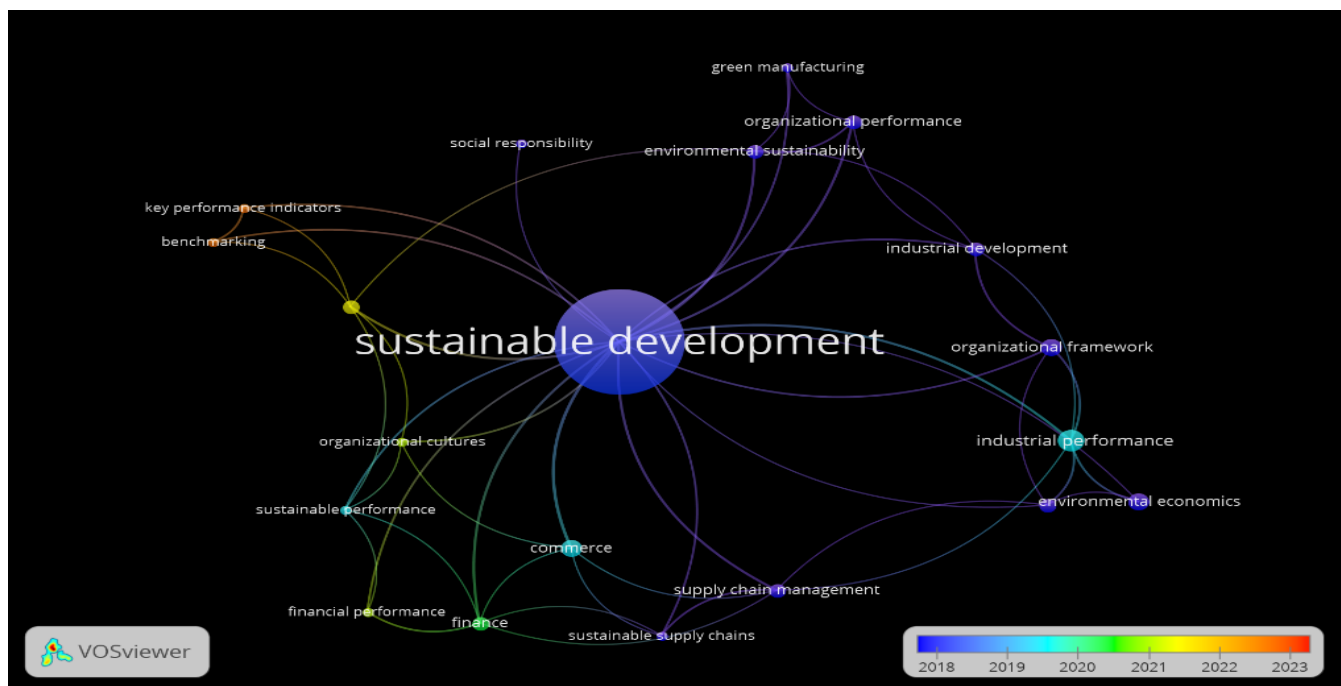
green manufacturing
organizational performance
social responsibility
environmental sustainability
key performance indicators
benchmarking
industrial development
sustainable development
organizational framework
industrial performance
organizational cultures
environmental economics
sustainable performance
commerce
supply chain management
financial performance
finance
sustainable supply chains
VOSviewer
2018
2019
2020
2021
2022
2023